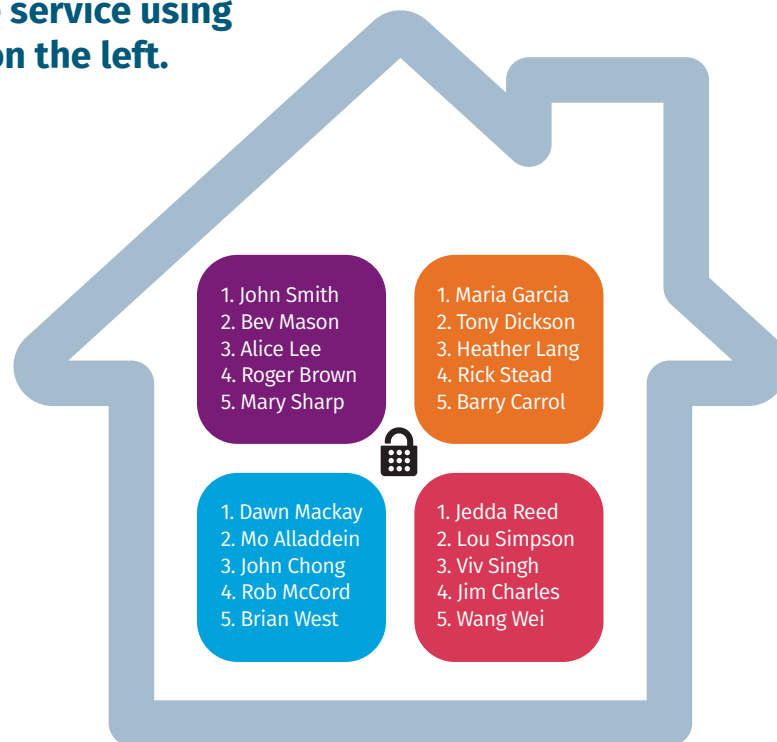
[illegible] service using
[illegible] on the left.

1. John Smith
2. Bev Mason
3. Alice Lee
4. Roger Brown
5. Mary Sharp

1. Maria Garcia
2. Tony Dickson
3. Heather Lang
4. Rick Stead
5. Barry Carrol

1. Dawn Mackay
2. Mo Alladdein
3. John Chong
4. Rob McCord
5. Brian West

1. Jedda Reed
2. Lou Simpson
3. Viv Singh
4. Jim Charles
5. Wang Wei